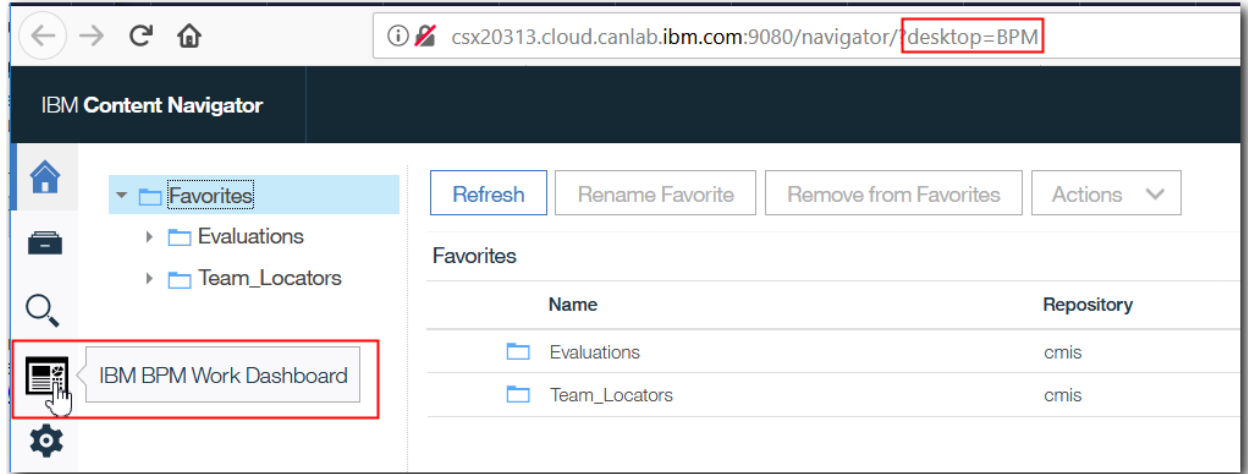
csx20313.cloud.canlab.ibm.com:9080/navigator/?desktop=BPM

IBM Content Navigator

Favorites
Evaluations
Team_Locators

IBM BPM Work Dashboard

Refresh | Rename Favorite | Remove from Favorites | Actions

Favorites

| Name | Repository |
|---|---|
| Evaluations | cmis |
| Team_Locators | cmis |